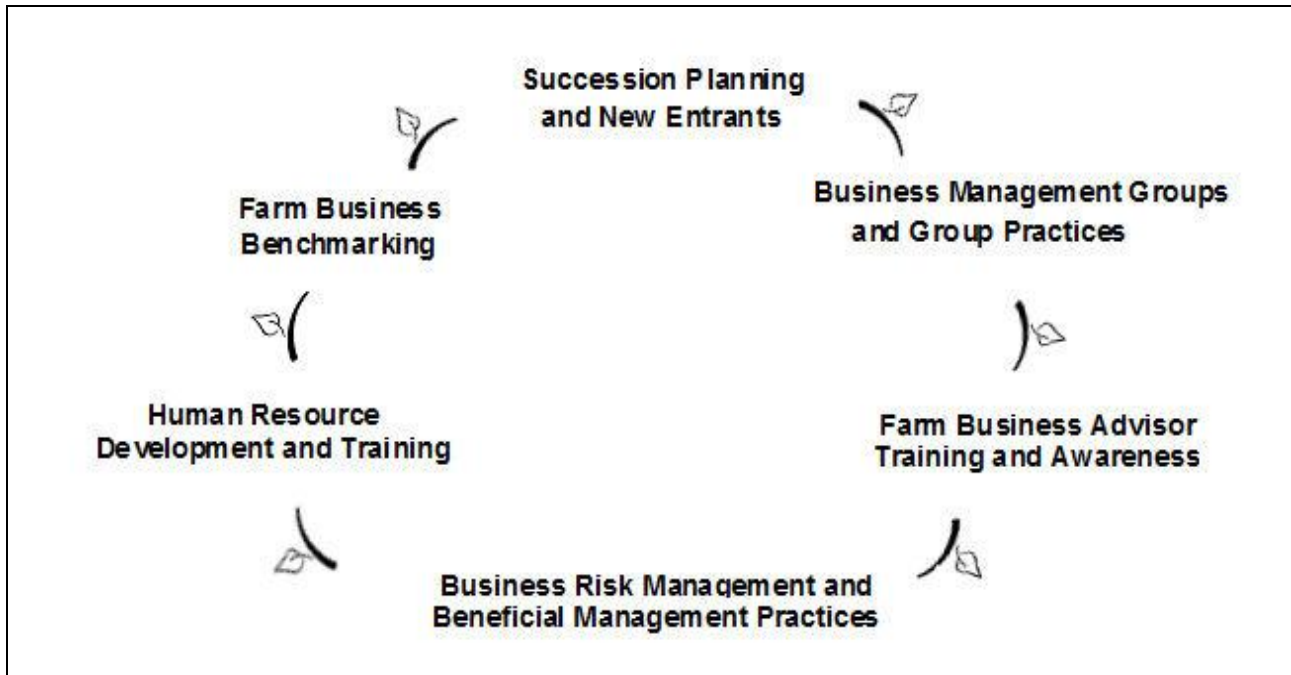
Succession Planning and New Entrants

Business Management Groups and Group Practices

Farm Business Advisor Training and Awareness

Business Risk Management and Beneficial Management Practices

Human Resource Development and Training

Farm Business Benchmarking